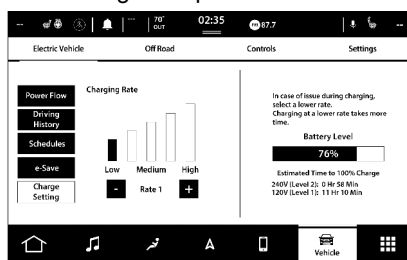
-- | 70° OUT | 02:35 | FM 87.7 | --

Electric Vehicle | Off Road | Controls | Settings

Power Flow
Driving History
Schedules
e-Save
Charge Setting

Charging Rate

Low | Medium | High

- | Rate 1 | +

In case of issue during charging, select a lower rate.
Charging at a lower rate takes more time.

Battery Level

76%

Estimated Time to 100% Charge
240V (Level 2): 0 Hr 58 Min
120V (Level 1): 11 Hr 10 Min

A

Vehicle